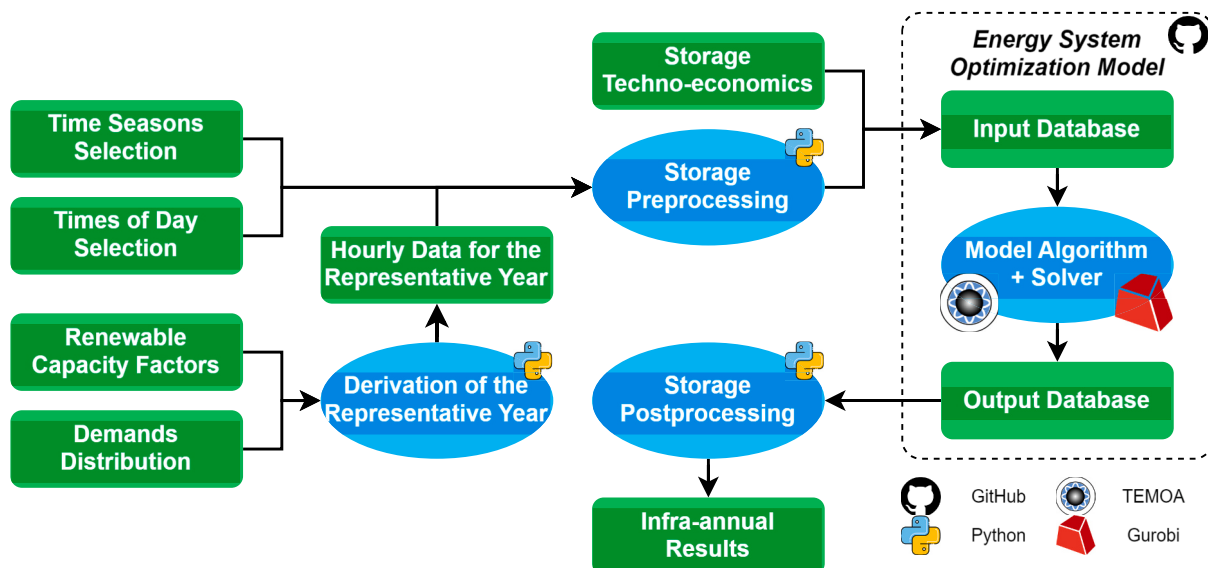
Time Seasons Selection

Times of Day Selection

Renewable Capacity Factors

Demands Distribution

Hourly Data for the Representative Year

Derivation of the Representative Year

Storage Techno-economics

Storage Preprocessing

Storage Postprocessing

Infra-annual Results

Energy System Optimization Model

Input Database

Model Algorithm + Solver

Output Database

GitHub

TEMOA

Python

Gurobi